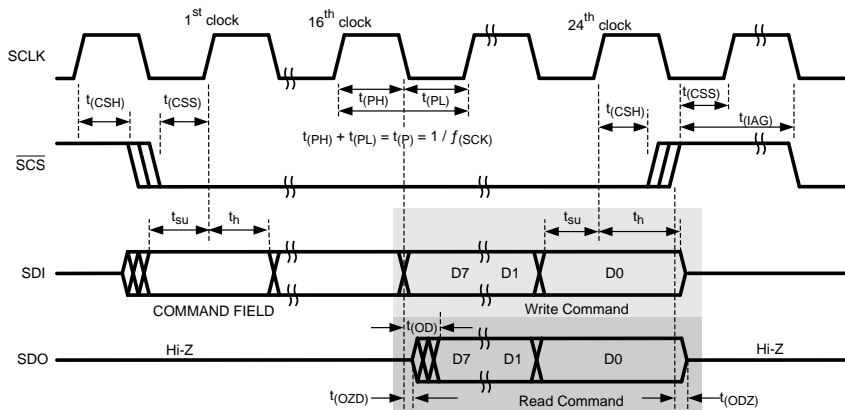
$1^{st}$ clock

$16^{th}$ clock

$24^{th}$ clock

SCLK

$t_{(CSH)}$

$t_{(CSS)}$

$t_{(PH)}$

$t_{(PL)}$

$t_{(CSH)}$

$t_{(CSS)}$

$t_{(IAG)}$

$t_{(PH)} + t_{(PL)} = t_{(P)} = 1 / f_{(SCK)}$

$\overline{SCS}$

$t_{su}$

$t_h$

$t_{su}$

$t_h$

SDI

D7

D1

D0

COMMAND FIELD

Write Command

$t_{(OD)}$

SDO

Hi-Z

D7

D1

D0

Hi-Z

$t_{(OZD)}$

Read Command

$t_{(ODZ)}$